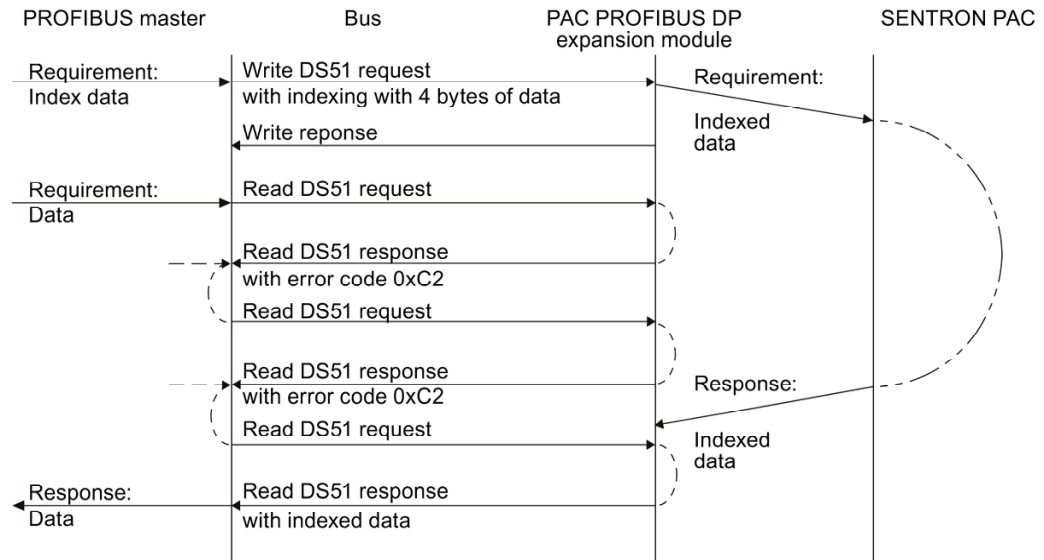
PROFIBUS master
Bus
PAC PROFIBUS DP expansion module
SENTRON PAC

Requirement: Index data
Write DS51 request with indexing with 4 bytes of data
Requirement: Indexed data
Write reponse

Requirement: Data
Read DS51 request

Read DS51 response with error code 0xC2
Read DS51 request

Read DS51 response with error code 0xC2
Response:
Read DS51 request
Indexed data

Response: Data
Read DS51 response with indexed data